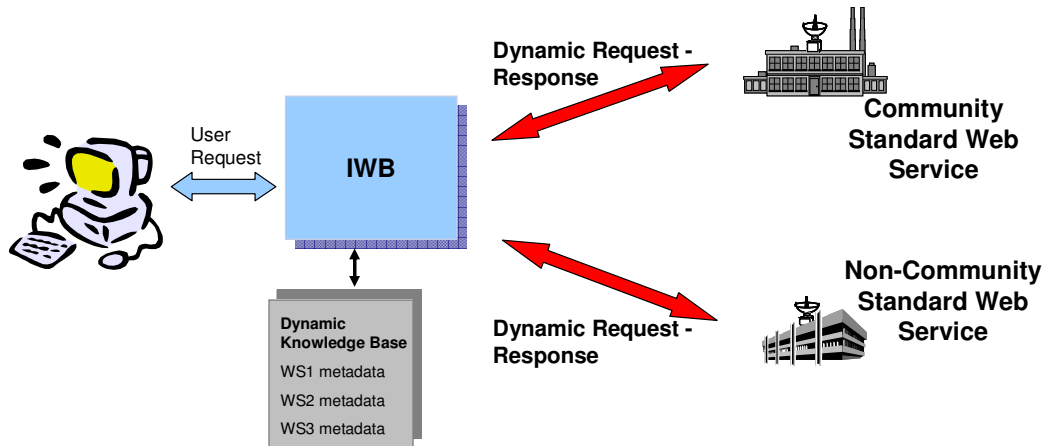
Dynamic Request - Response

Community Standard Web Service

User Request

IWB

Non-Community Standard Web Service

Dynamic Knowledge Base
WS1 metadata
WS2 metadata
WS3 metadata

Dynamic Request - Response